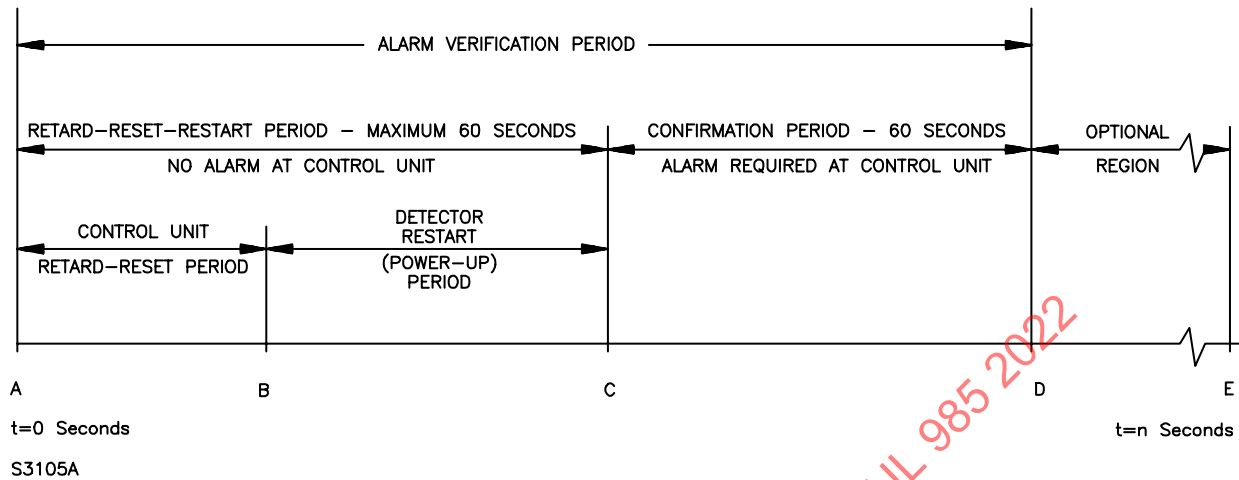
ALARM VERIFICATION PERIOD

RETARD–RESET–RESTART PERIOD – MAXIMUM 60 SECONDS

NO ALARM AT CONTROL UNIT

CONFIRMATION PERIOD – 60 SECONDS

ALARM REQUIRED AT CONTROL UNIT

OPTIONAL

REGION

CONTROL UNIT

RETARD–RESET PERIOD

DETECTOR RESTART

(POWER–UP) PERIOD

A

B

C

D

E

t=0 Seconds

t=n Seconds

S3105A

UL 985 2022